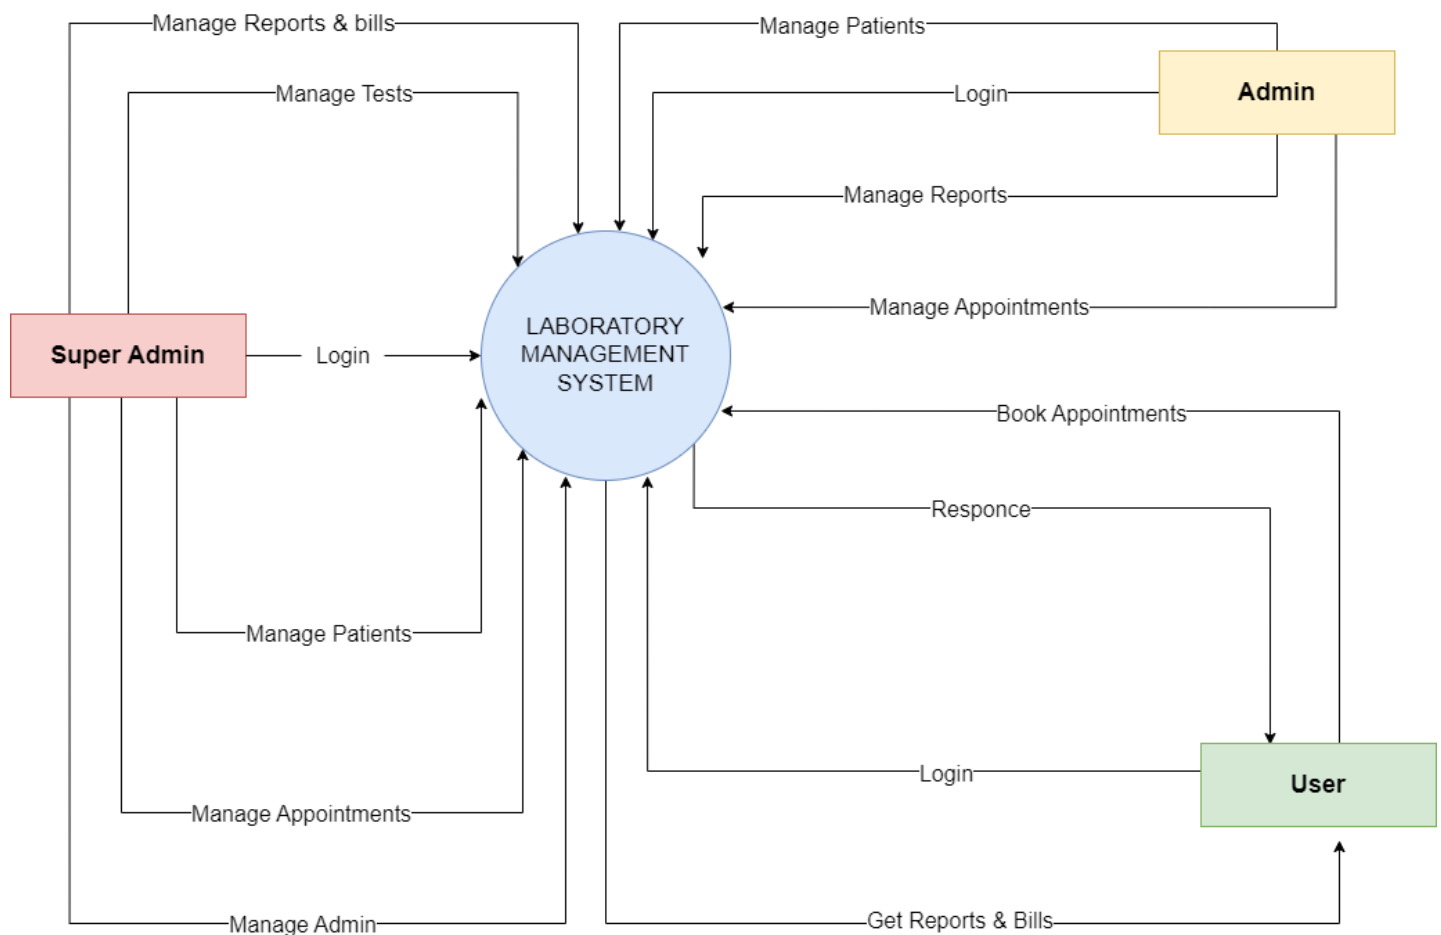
Manage Reports & bills

Manage Tests

Manage Patients

Login

Admin

Manage Reports

Manage Appointments

Super Admin

Login

LABORATORY MANAGEMENT SYSTEM

Book Appointments

Responce

Manage Patients

Login

User

Manage Appointments

Manage Admin

Get Reports & Bills